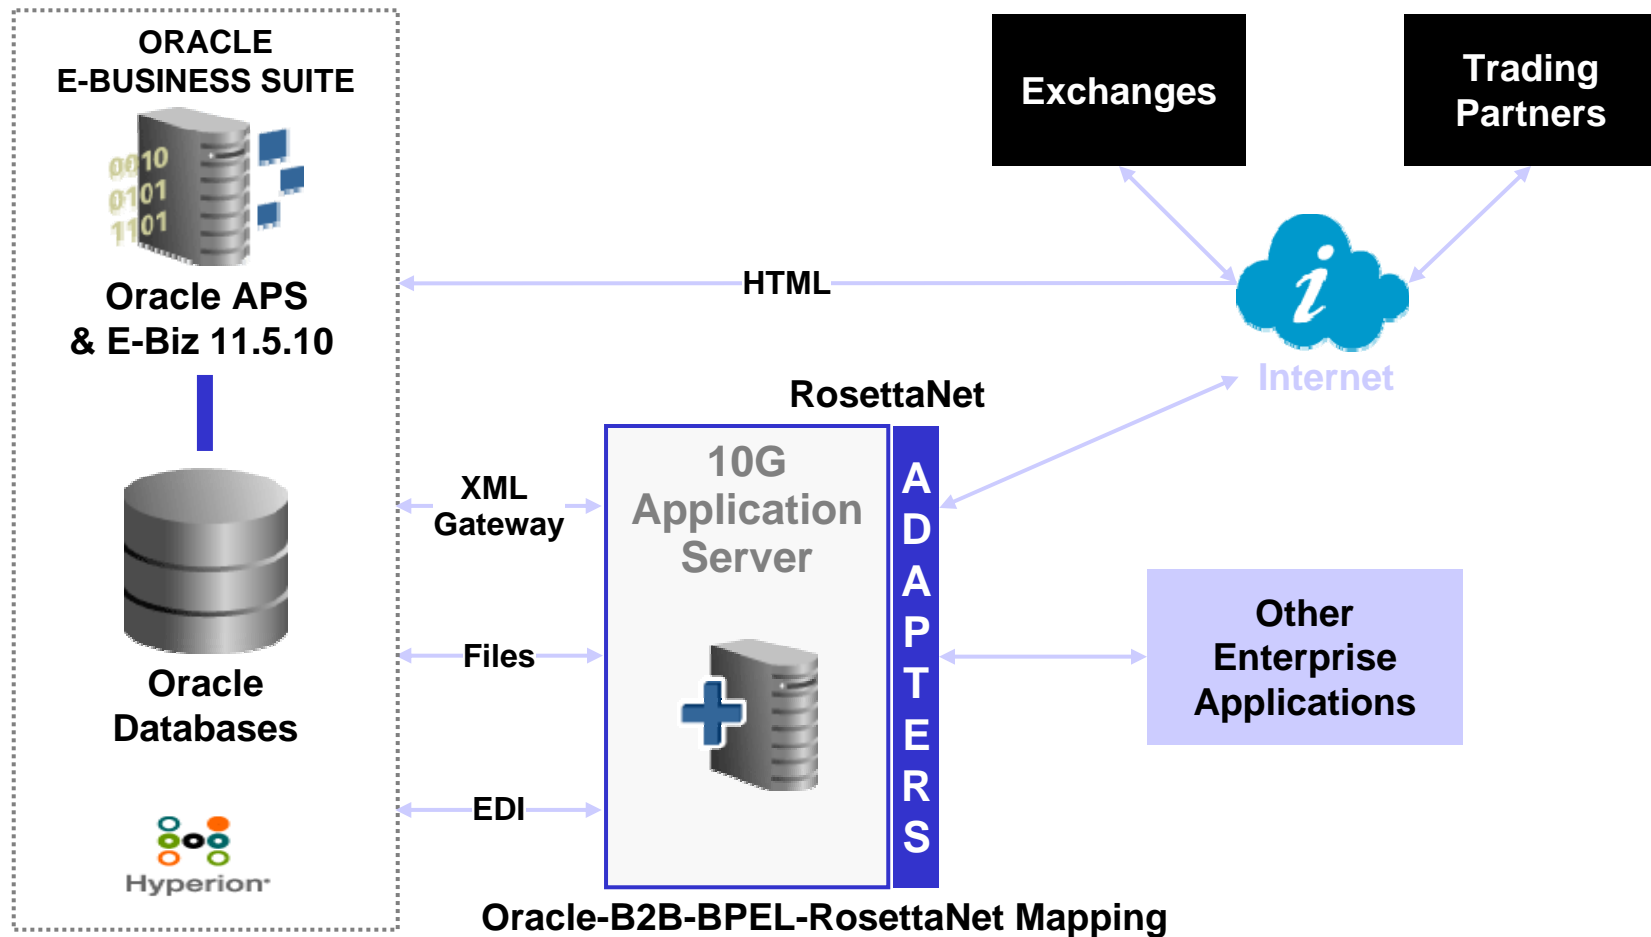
ORACLE E-BUSINESS SUITE

0010
0101
1101

Oracle APS & E-Biz 11.5.10

Oracle Databases

Hyperion

Exchanges

Trading Partners

HTML

Internet

RosettaNet

XML Gateway

10G Application Server

ADAPTERS

Files

EDI

Other Enterprise Applications

Oracle-B2B-BPEL-RosettaNet Mapping